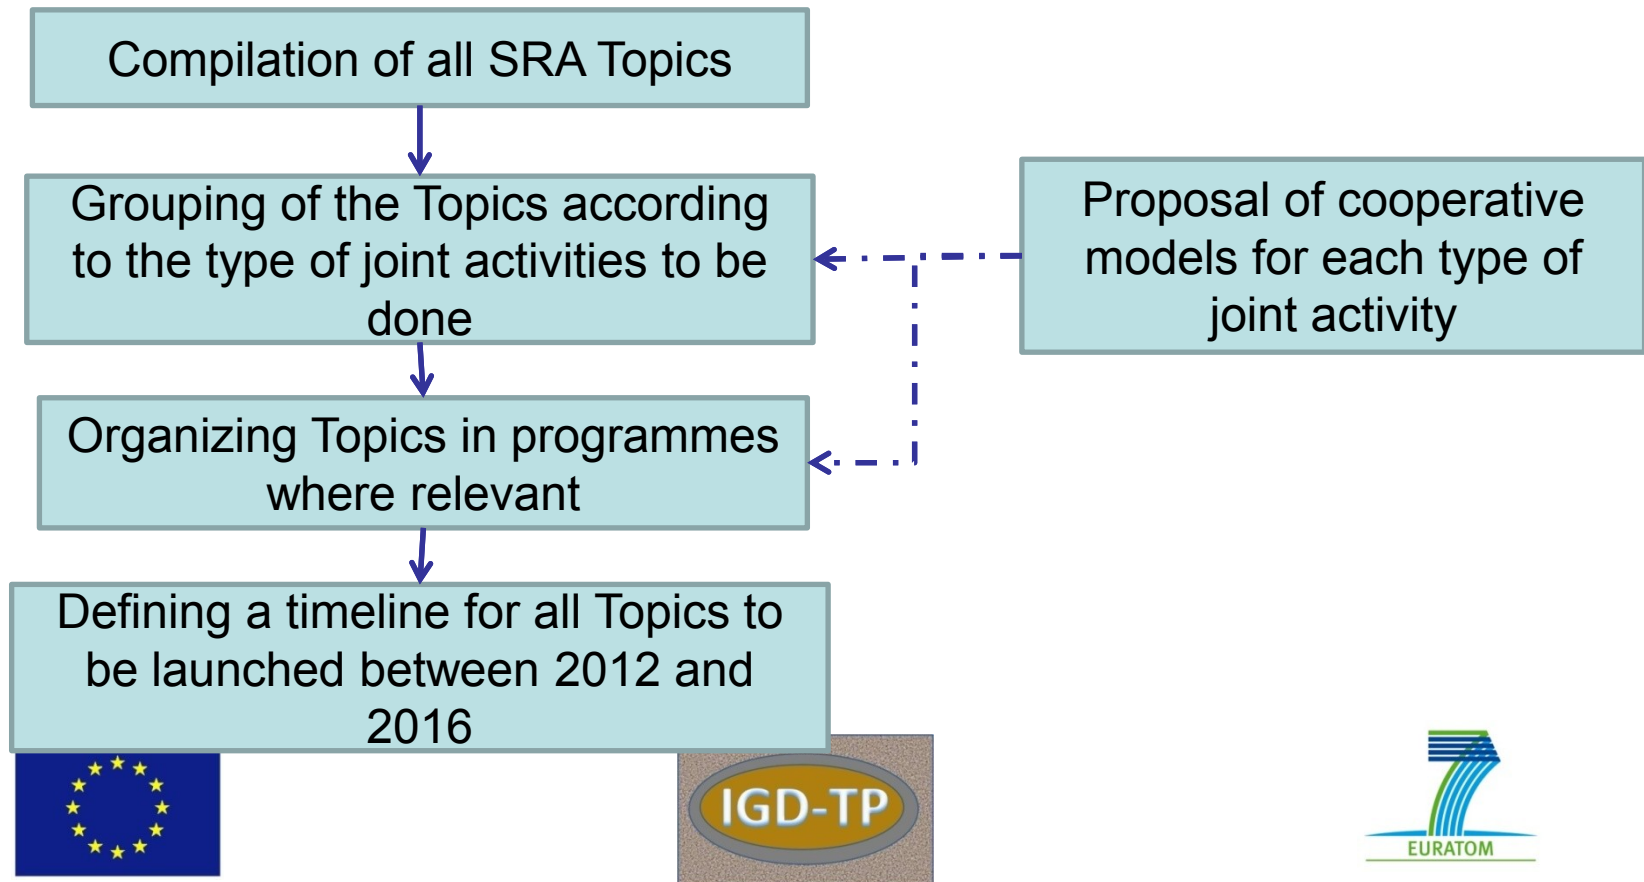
Compilation of all SRA Topics

Grouping of the Topics according to the type of joint activities to be done

Proposal of cooperative models for each type of joint activity

Organizing Topics in programmes where relevant

Defining a timeline for all Topics to be launched between 2012 and 2016

IGD-TP

EURATOM